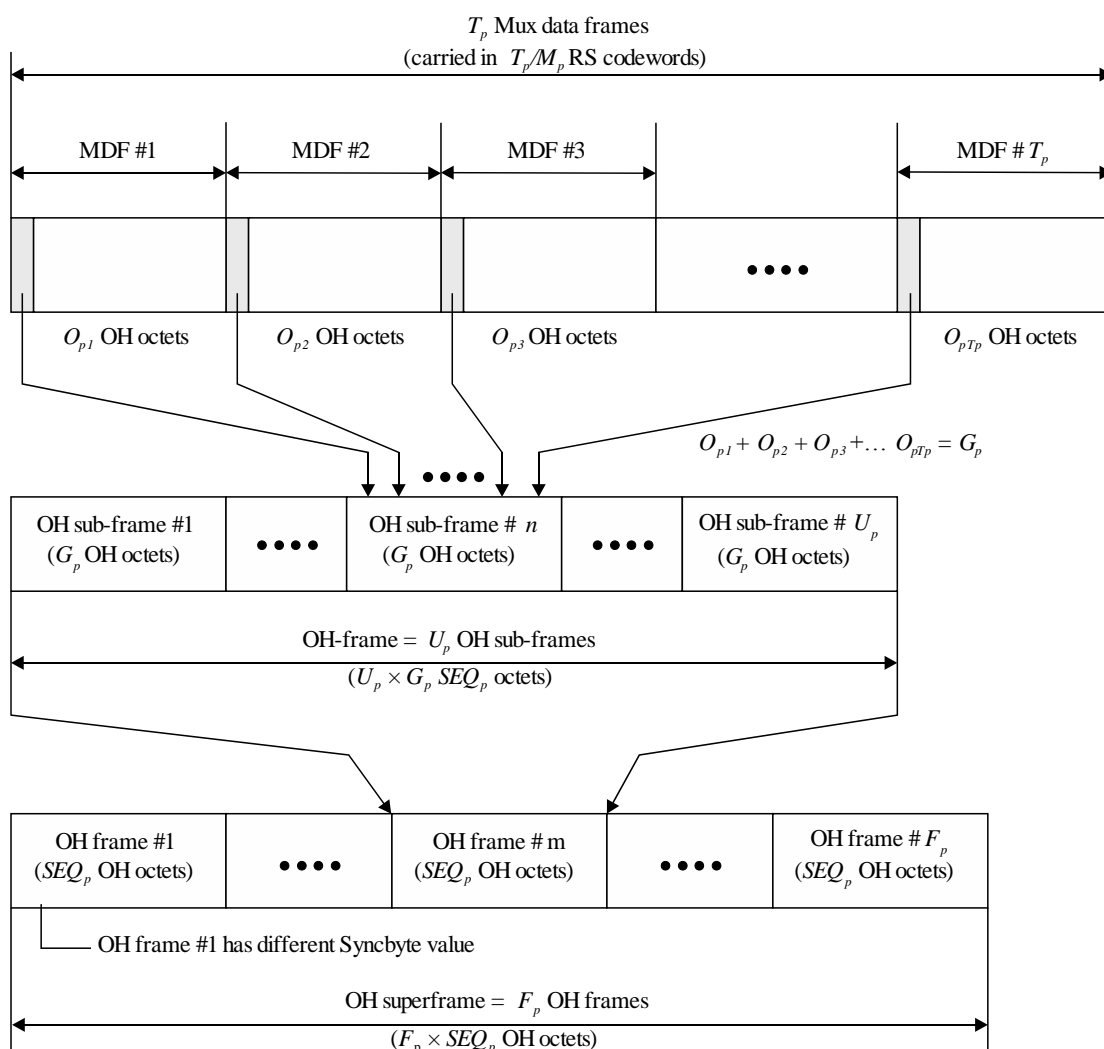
$T_p$ Mux data frames
(carried in $T_p/M_p$ RS codewords)

MDF #1
MDF #2
MDF #3
MDF # $T_p$

••••

$O_{p1}$ OH octets
$O_{p2}$ OH octets
$O_{p3}$ OH octets
$O_{pTp}$ OH octets

$O_{p1} + O_{p2} + O_{p3} + \ldots O_{pTp} = G_p$

••••

OH sub-frame #1 ($G_p$ OH octets)
••••
OH sub-frame # $n$ ($G_p$ OH octets)
••••
OH sub-frame # $U_p$ ($G_p$ OH octets)

OH-frame = $U_p$ OH sub-frames
($U_p \times G_p$ $SEQ_p$ octets)

OH frame #1 ($SEQ_p$ OH octets)
••••
OH frame # m ($SEQ_p$ OH octets)
••••
OH frame # $F_p$ ($SEQ_p$ OH octets)

OH frame #1 has different Syncbyte value

OH superframe = $F_p$ OH frames
($F_p \times SEQ_p$ OH octets)